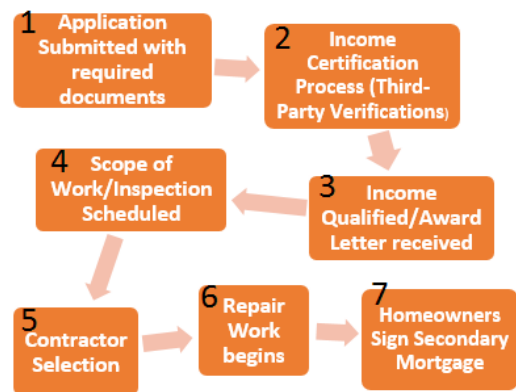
1 Application Submitted with required documents

2 Income Certification Process (Third-Party Verifications)

3 Income Qualified/Award Letter received

4 Scope of Work/Inspection Scheduled

5 Contractor Selection

6 Repair Work begins

7 Homeowners Sign Secondary Mortgage